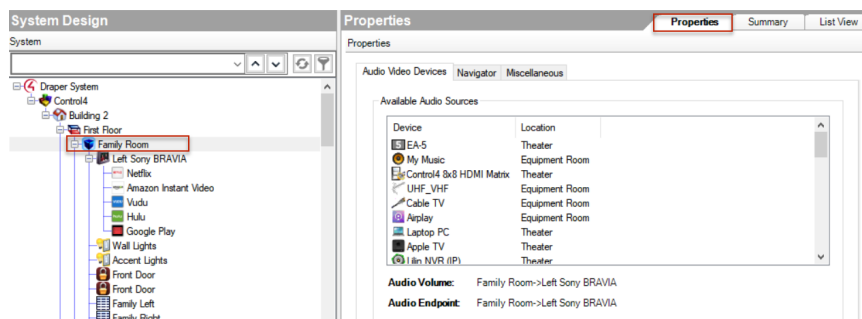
System Design

System

Draper System
Control4
Building 2
First Floor
Family Room
Left Sony BRAVIA
Netflix
Amazon Instant Video
Vudu
Hulu
Google Play
Wall Lights
Accent Lights
Front Door
Front Door
Family Left
Family Right

Properties

Properties | Summary | List View

Properties

Audio Video Devices | Navigator | Miscellaneous

Available Audio Sources

| Device | Location |
|---|---|
| EA-5 | Theater |
| My Music | Equipment Room |
| Control4 8x8 HDMI Matrix | Theater |
| UHF_VHF | Equipment Room |
| Cable TV | Equipment Room |
| Airplay | Equipment Room |
| Laptop PC | Theater |
| Apple TV | Theater |
| Lilin NVR (IP) | Theater |

Audio Volume: Family Room->Left Sony BRAVIA

Audio Endpoint: Family Room->Left Sony BRAVIA